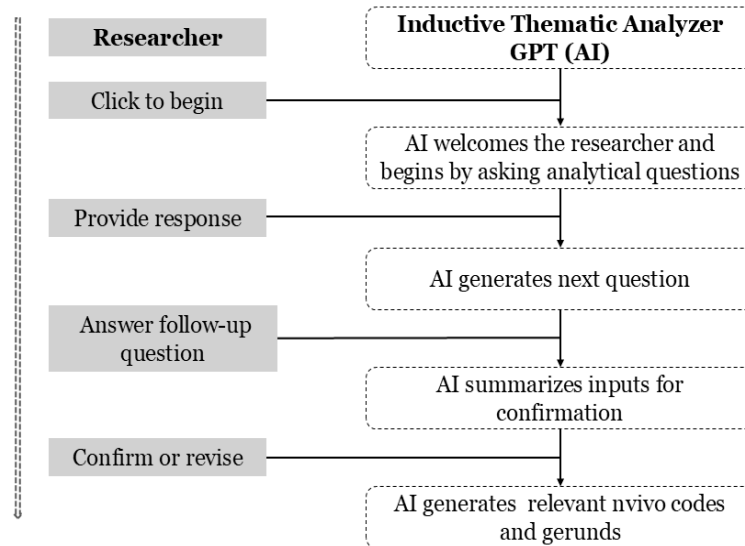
Researcher

Inductive Thematic Analyzer GPT (AI)

Click to begin

AI welcomes the researcher and begins by asking analytical questions

Provide response

AI generates next question

Answer follow-up question

AI summarizes inputs for confirmation

Confirm or revise

AI generates relevant nvivo codes and gerunds